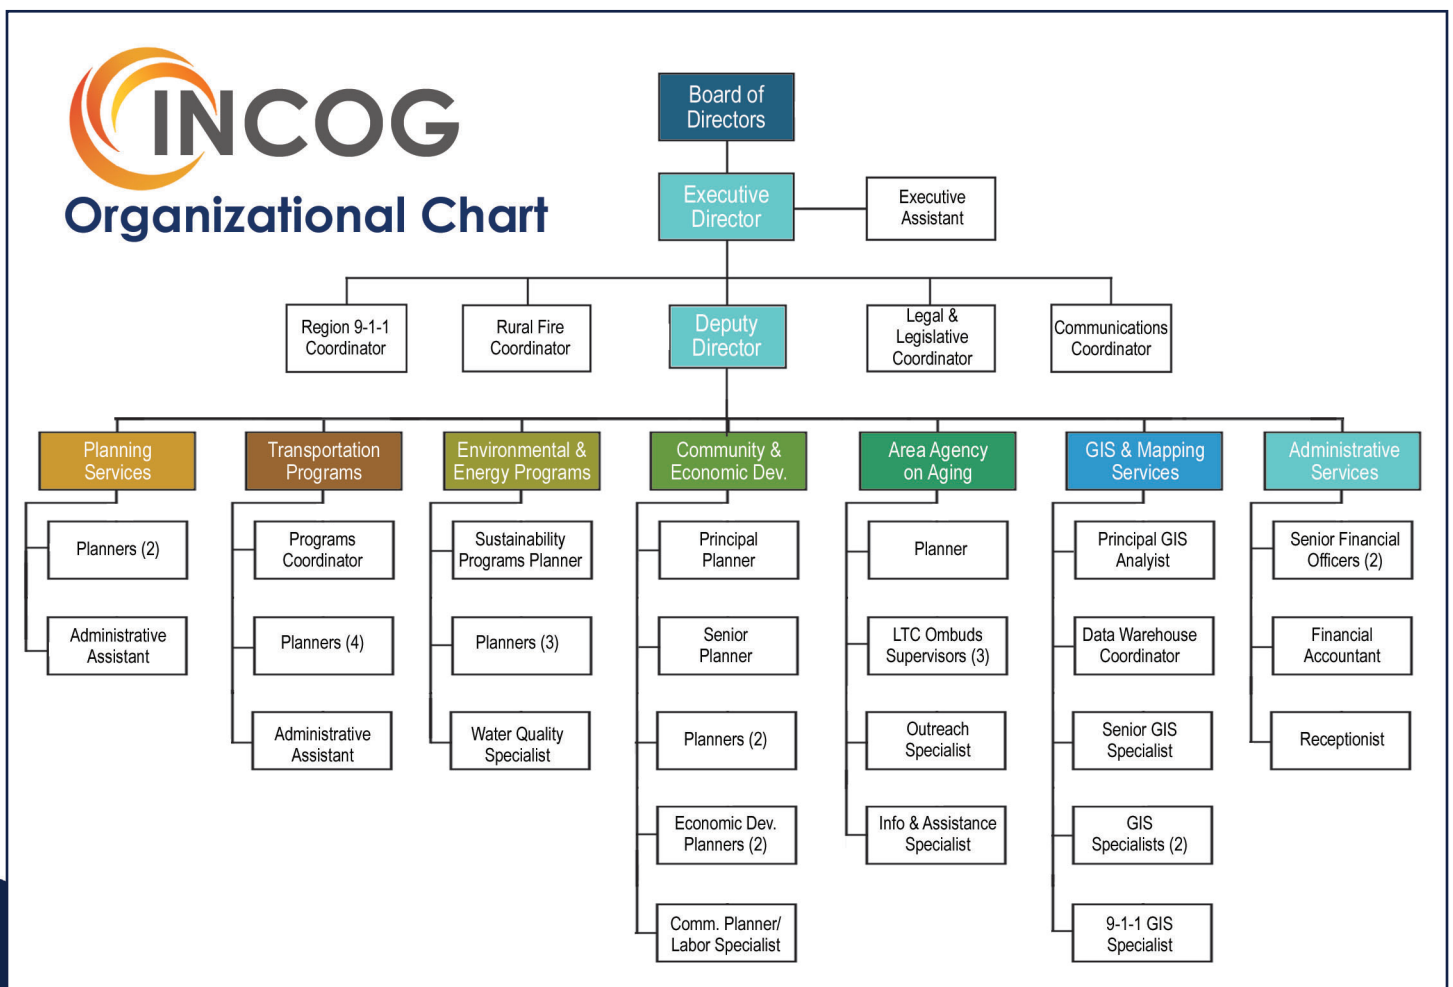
INCOG

Organizational Chart

Board of Directors

Executive Director

Executive Assistant

Region 9-1-1 Coordinator

Rural Fire Coordinator

Deputy Director

Legal & Legislative Coordinator

Communications Coordinator

Planning Services

Planners (2)

Administrative Assistant

Transportation Programs

Programs Coordinator

Planners (4)

Administrative Assistant

Environmental & Energy Programs

Sustainability Programs Planner

Planners (3)

Water Quality Specialist

Community & Economic Dev.

Principal Planner

Senior Planner

Planners (2)

Economic Dev. Planners (2)

Comm. Planner/ Labor Specialist

Area Agency on Aging

Planner

LTC Ombuds Supervisors (3)

Outreach Specialist

Info & Assistance Specialist

GIS & Mapping Services

Principal GIS Analyist

Data Warehouse Coordinator

Senior GIS Specialist

GIS Specialists (2)

9-1-1 GIS Specialist

Administrative Services

Senior Financial Officers (2)

Financial Accountant

Receptionist